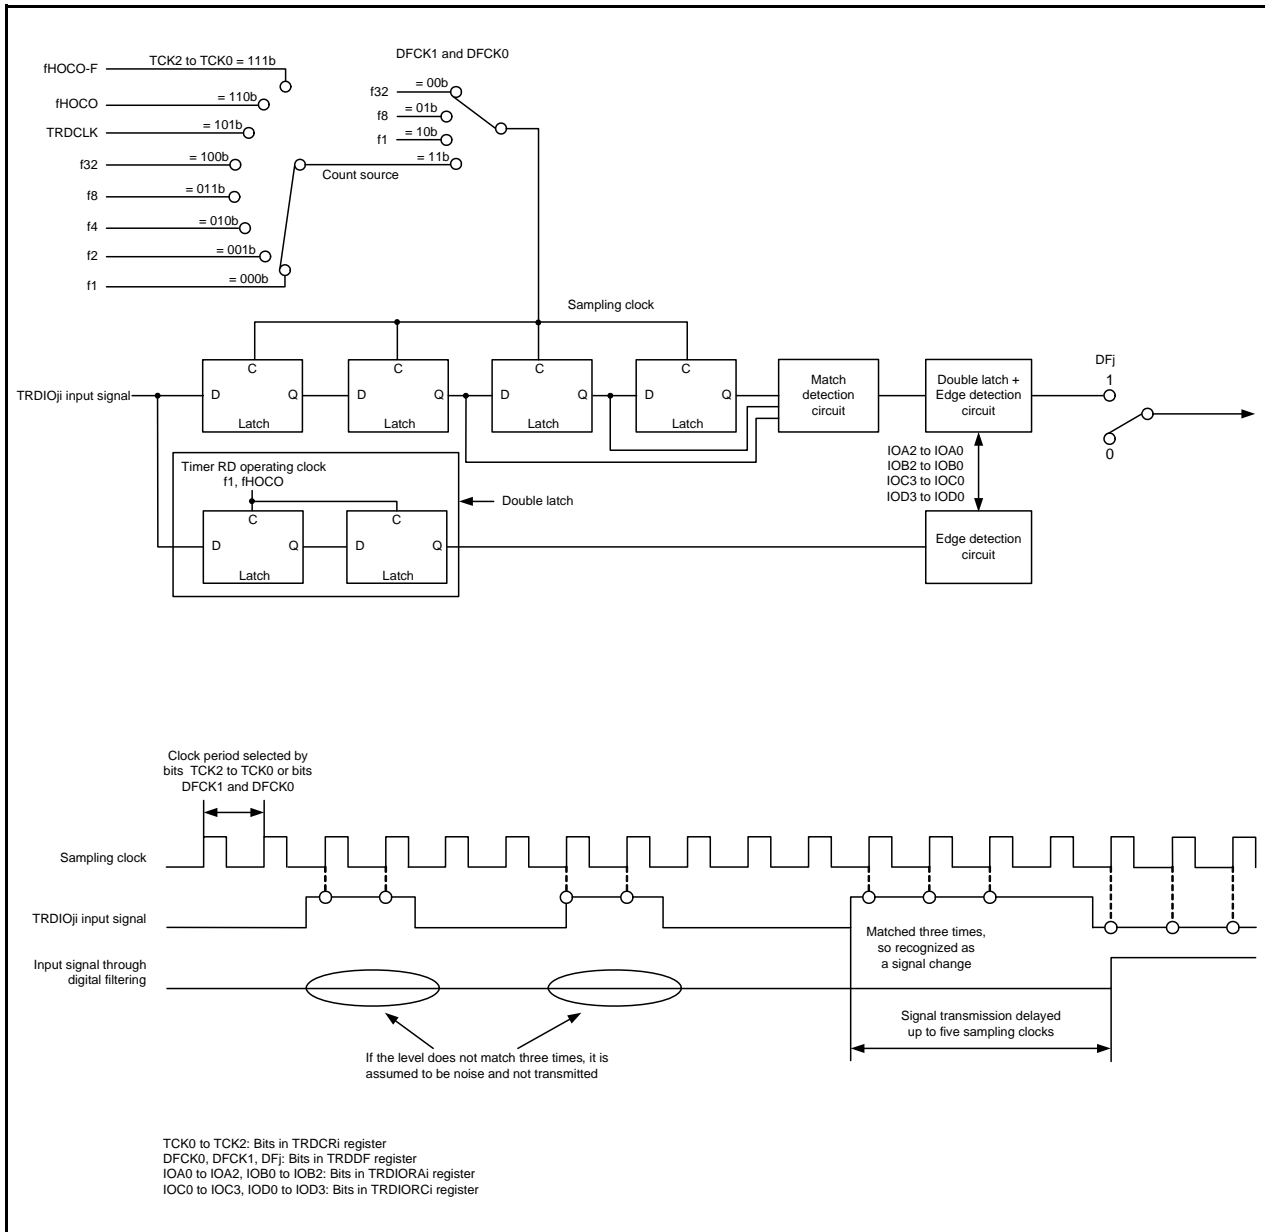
DFCK1 and DFCK0

fHOCO-F
TCK2 to TCK0 = 111b
fHOCO
= 110b
TRDCLK
= 101b
f32
= 100b
f8
= 011b
f4
= 010b
f2
= 001b
f1
= 000b

f32
= 00b
f8
= 01b
f1
= 10b
= 11b

Count source

Sampling clock

TRDIOji input signal

D C Q Latch
D C Q Latch
D C Q Latch
D C Q Latch

Match detection circuit

Double latch + Edge detection circuit

DFj
1
0

IOA2 to IOA0
IOB2 to IOB0
IOC3 to IOC0
IOD3 to IOD0

Timer RD operating clock
f1, fHOCO

Double latch

D C Q Latch
D C Q Latch

Edge detection circuit

Clock period selected by bits TCK2 to TCK0 or bits DFCK1 and DFCK0

Sampling clock

TRDIOji input signal

Input signal through digital filtering

Matched three times, so recognized as a signal change

Signal transmission delayed up to five sampling clocks

If the level does not match three times, it is assumed to be noise and not transmitted

TCK0 to TCK2: Bits in TRDCRi register
DFCK0, DFCK1, DFj: Bits in TRDDF register
IOA0 to IOA2, IOB0 to IOB2: Bits in TRDIORAi register
IOC0 to IOC3, IOD0 to IOD3: Bits in TRDIORCi register